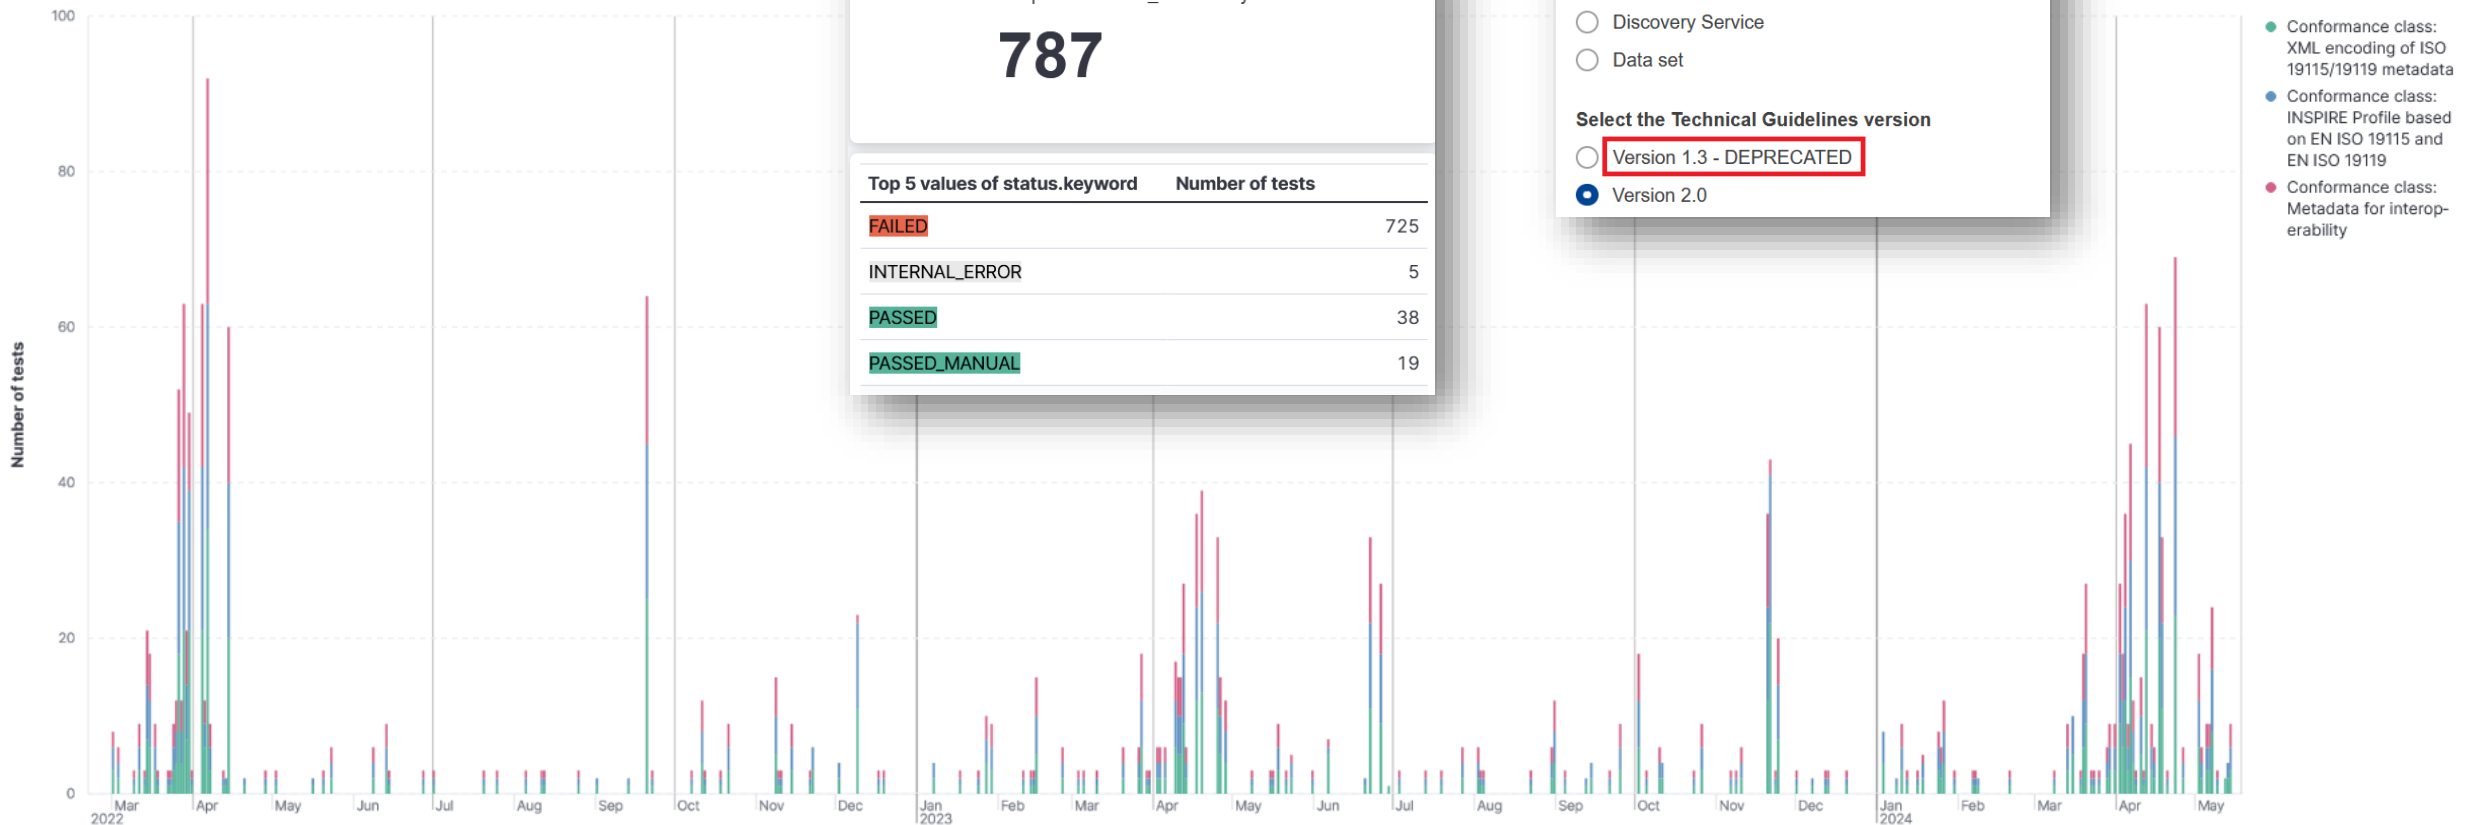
100

80

60

40

20

0

Number of tests

Mar 2022 Apr May Jun Jul Aug Sep Oct Nov Dec Jan 2023 Feb Mar Apr May Jun Jul Aug Sep Oct Nov Dec Jan 2024 Feb Mar Apr May

787

| Top 5 values of status.keyword | Number of tests |
|---|---|
| FAILED | 725 |
| INTERNAL_ERROR | 5 |
| PASSED | 38 |
| PASSED_MANUAL | 19 |

Discovery Service

Data set

Select the Technical Guidelines version

Version 1.3 - DEPRECATED

Version 2.0

Conformance class: XML encoding of ISO 19115/19119 metadata

Conformance class: INSPIRE Profile based on EN ISO 19115 and EN ISO 19119

Conformance class: Metadata for interoperability